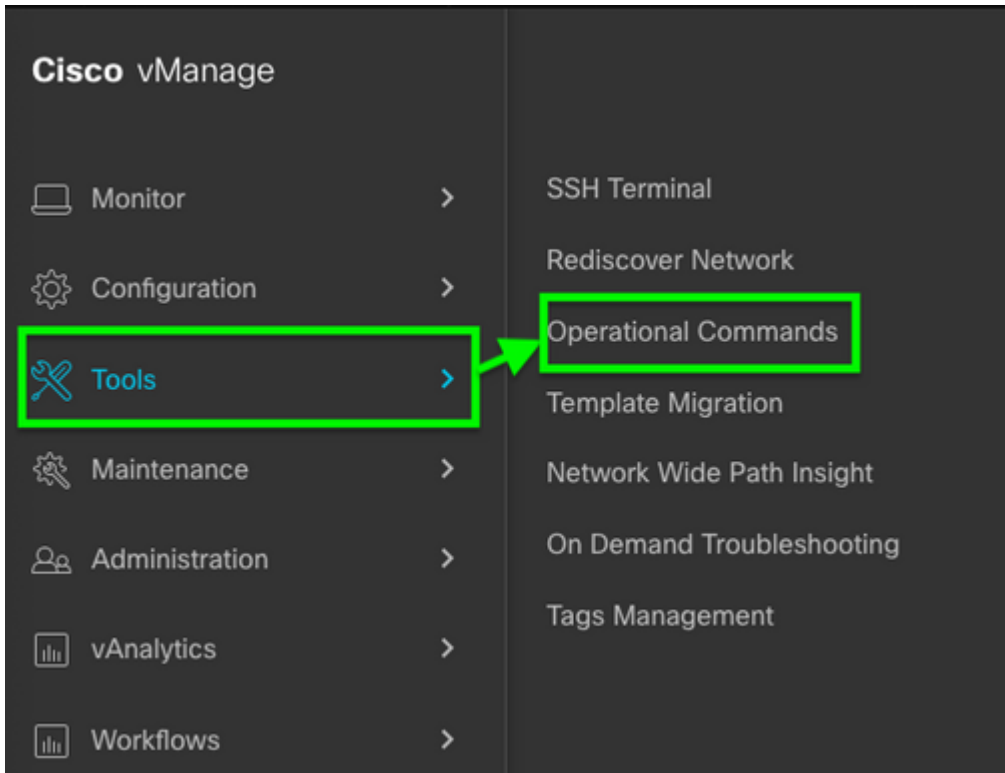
Cisco vManage

Monitor >

Configuration >

Tools >

Maintenance >

Administration >

vAnalytics >

Workflows >

SSH Terminal

Rediscover Network

Operational Commands

Template Migration

Network Wide Path Insight

On Demand Troubleshooting

Tags Management